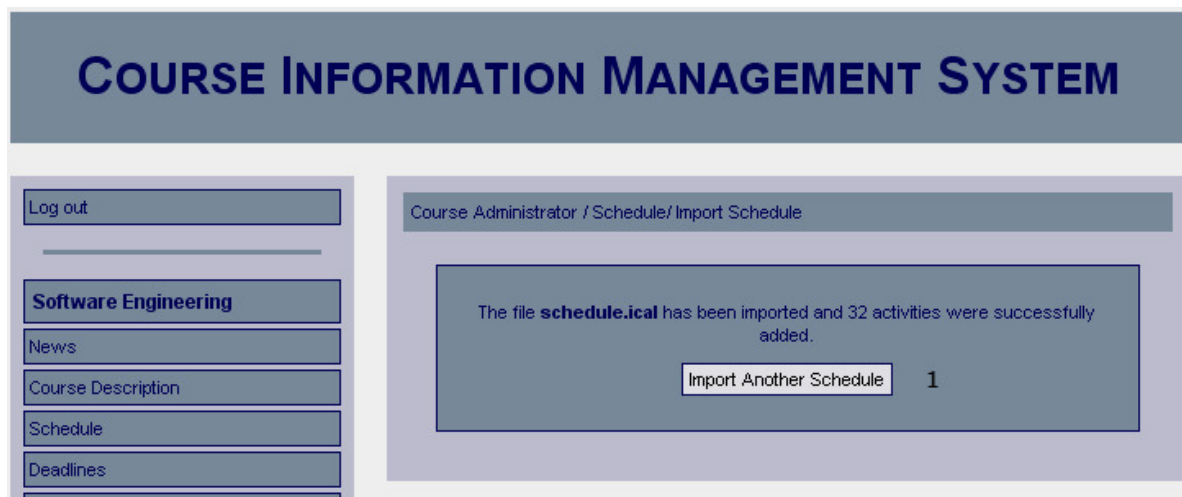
COURSE INFORMATION MANAGEMENT SYSTEM

Log out

Software Engineering

News

Course Description

Schedule

Deadlines

Course Administrator / Schedule/ Import Schedule

The file **schedule.ical** has been imported and 32 activities were successfully added.

Import Another Schedule

1